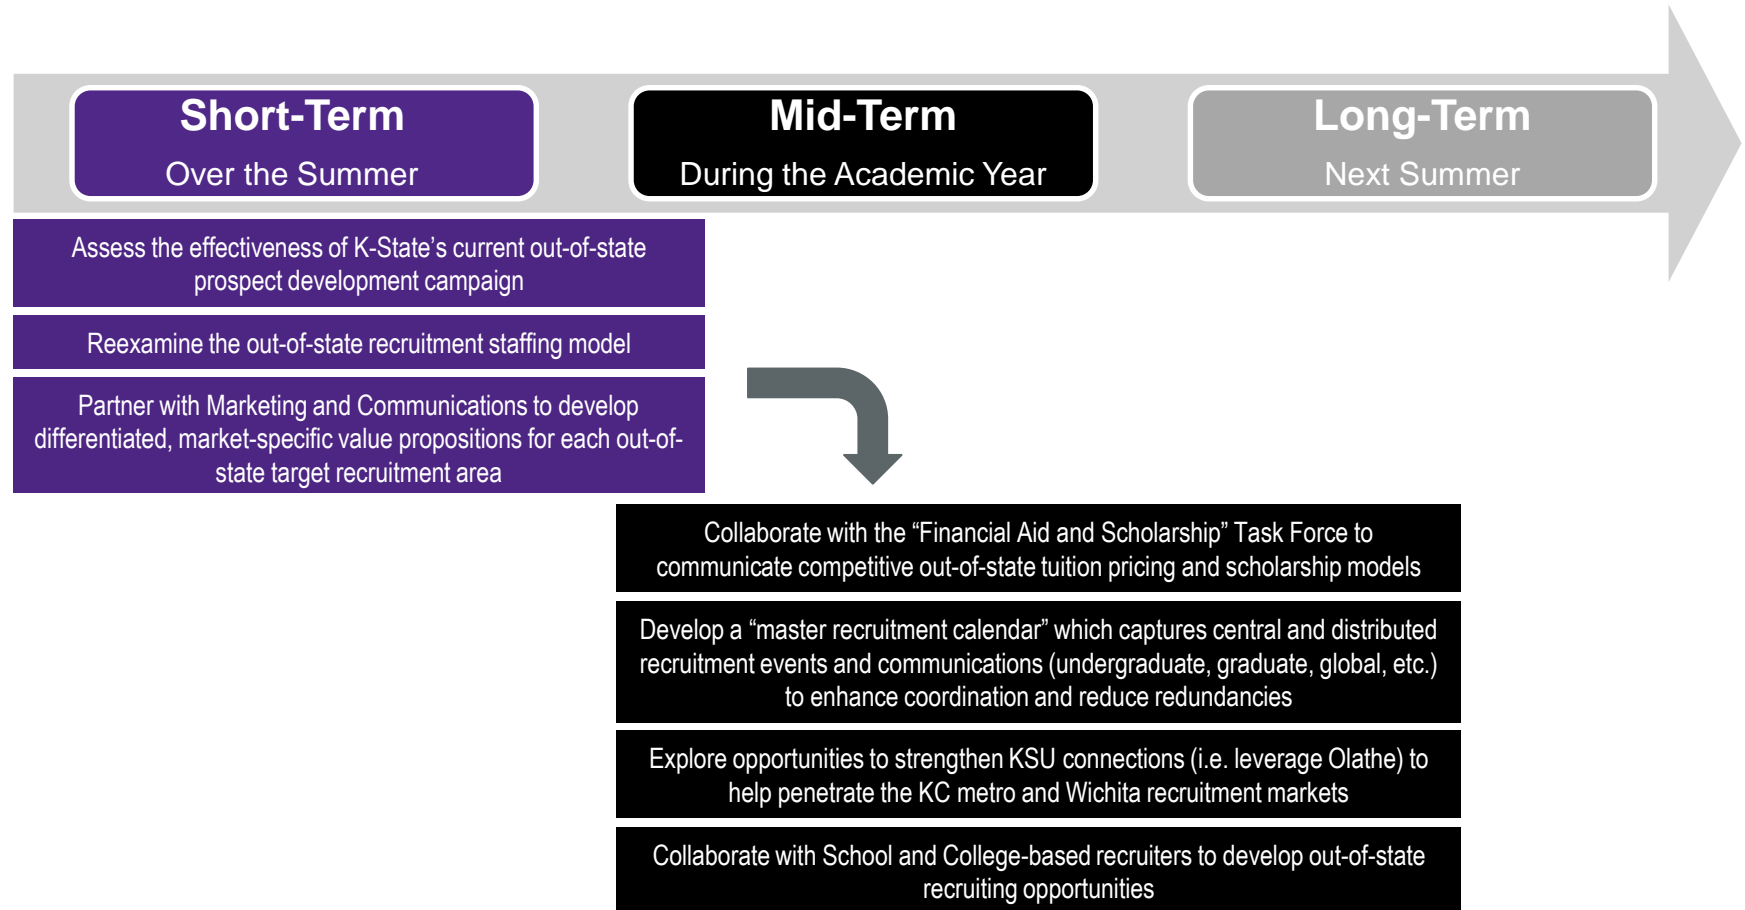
Short-Term
Over the Summer

Mid-Term
During the Academic Year

Long-Term
Next Summer

Assess the effectiveness of K-State’s current out-of-state prospect development campaign

Reexamine the out-of-state recruitment staffing model

Partner with Marketing and Communications to develop differentiated, market-specific value propositions for each out-of-state target recruitment area

Collaborate with the “Financial Aid and Scholarship” Task Force to communicate competitive out-of-state tuition pricing and scholarship models

Develop a “master recruitment calendar” which captures central and distributed recruitment events and communications (undergraduate, graduate, global, etc.) to enhance coordination and reduce redundancies

Explore opportunities to strengthen KSU connections (i.e. leverage Olathe) to help penetrate the KC metro and Wichita recruitment markets

Collaborate with School and College-based recruiters to develop out-of-state recruiting opportunities